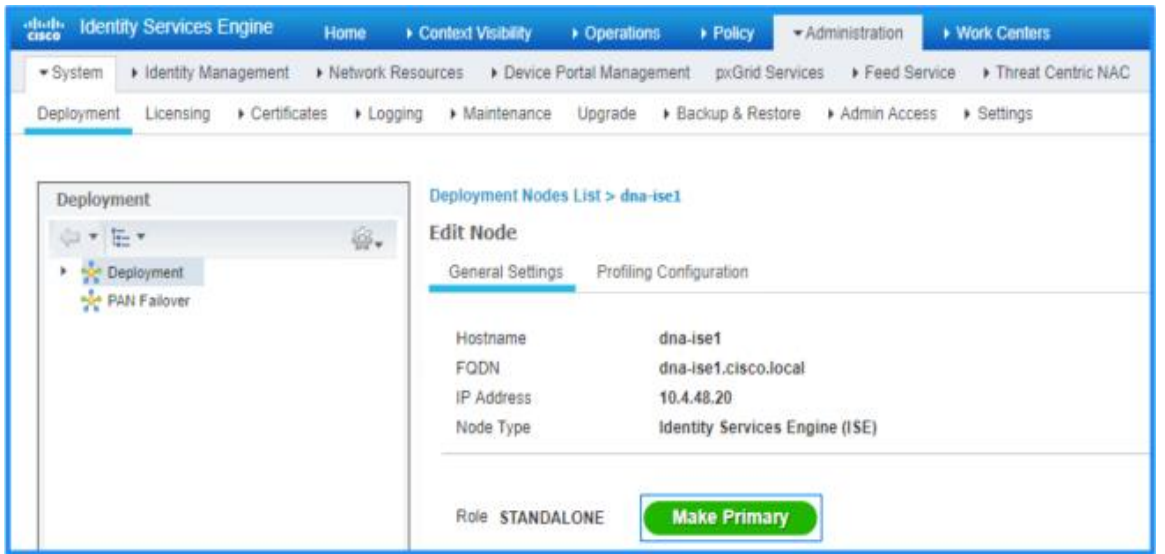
cisco Identity Services Engine Home ▸ Context Visibility ▸ Operations ▸ Policy ▾ Administration ▸ Work Centers

▾ System ▸ Identity Management ▸ Network Resources ▸ Device Portal Management pxGrid Services ▸ Feed Service ▸ Threat Centric NAC

Deployment Licensing ▸ Certificates ▸ Logging ▸ Maintenance Upgrade ▸ Backup & Restore ▸ Admin Access ▸ Settings

Deployment

Deployment

PAN Failover

Deployment Nodes List > dna-ise1

Edit Node

General Settings Profiling Configuration

Hostname dna-ise1
FQDN dna-ise1.cisco.local
IP Address 10.4.48.20
Node Type Identity Services Engine (ISE)

Role STANDALONE Make Primary